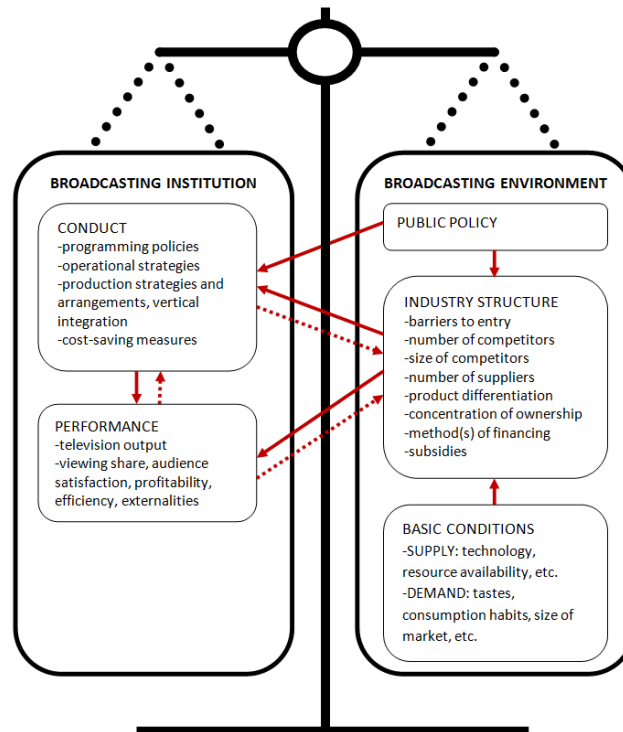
BROADCASTING INSTITUTION

CONDUCT
-programming policies
-operational strategies
-production strategies and arrangements, vertical integration
-cost-saving measures

PERFORMANCE
-television output
-viewing share, audience satisfaction, profitability, efficiency, externalities

BROADCASTING ENVIRONMENT

PUBLIC POLICY

INDUSTRY STRUCTURE
-barriers to entry
-number of competitors
-size of competitors
-number of suppliers
-product differentiation
-concentration of ownership
-method(s) of financing
-subsidies

BASIC CONDITIONS
-SUPPLY: technology, resource availability, etc.
-DEMAND: tastes, consumption habits, size of market, etc.